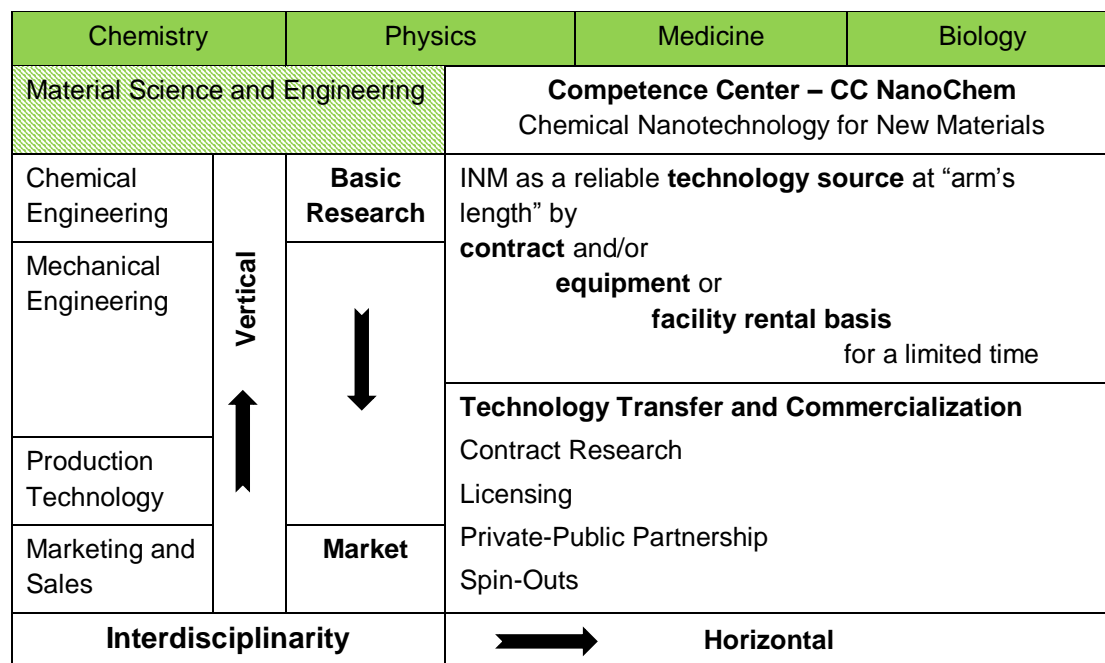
| Chemistry | Physics | Medicine | Biology |
|---|---|---|---|

Material Science and Engineering

**Competence Center – CC NanoChem**
Chemical Nanotechnology for New Materials

Chemical Engineering

Mechanical Engineering

Production Technology

Marketing and Sales

**Vertical**

**Basic Research**

**Market**

INM as a reliable **technology source** at "arm's length" by **contract** and/or **equipment** or **facility rental basis** for a limited time

**Technology Transfer and Commercialization**

Contract Research

Licensing

Private-Public Partnership

Spin-Outs

**Interdisciplinarity**

**Horizontal**